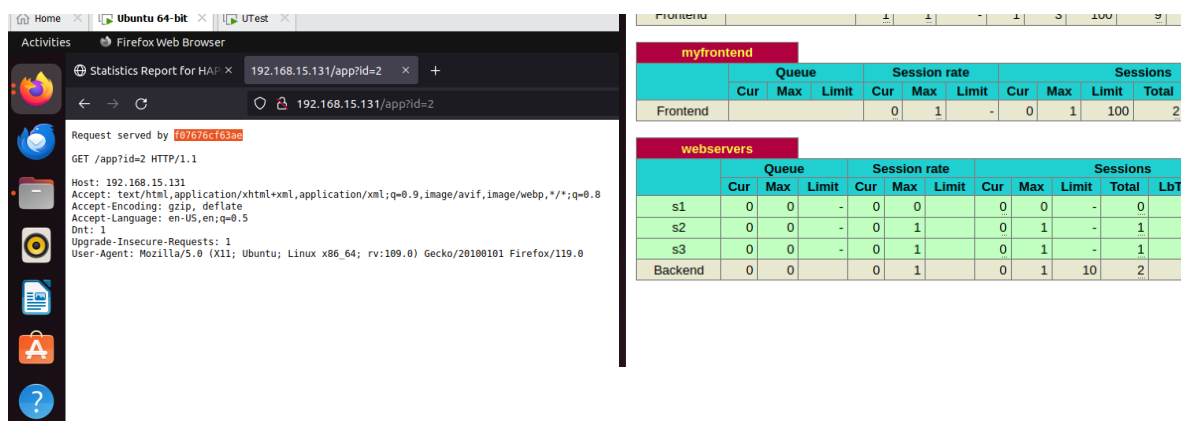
Home × Ubuntu 64-bit × UTest ×

Activities Firefox Web Browser

Statistics Report for HAP × 192.168.15.131/app?id=2 × +

192.168.15.131/app?id=2

Request served by f07676cf63ae

GET /app?id=2 HTTP/1.1

Host: 192.168.15.131
Accept: text/html,application/xhtml+xml,application/xml;q=0.9,image/avif,image/webp,*/*;q=0.8
Accept-Encoding: gzip, deflate
Accept-Language: en-US,en;q=0.5
Dnt: 1
Upgrade-Insecure-Requests: 1
User-Agent: Mozilla/5.0 (X11; Ubuntu; Linux x86_64; rv:109.0) Gecko/20100101 Firefox/119.0

| Frontend | | 1 | 1 | - | 1 | 3 | 100 | 9 |
|---|---|---|---|---|---|---|---|---|

myfrontend

| | Queue | | | Session rate | | | Sessions | | | |
|---|---|---|---|---|---|---|---|---|---|---|
| | Cur | Max | Limit | Cur | Max | Limit | Cur | Max | Limit | Total |
| Frontend | | | | 0 | 1 | - | 0 | 1 | 100 | 2 |

webservers

| | Queue | | | Session rate | | | Sessions | | | | |
|---|---|---|---|---|---|---|---|---|---|---|---|
| | Cur | Max | Limit | Cur | Max | Limit | Cur | Max | Limit | Total | LbT |
| s1 | 0 | 0 | - | 0 | 0 | | 0 | 0 | - | 0 | |
| s2 | 0 | 0 | - | 0 | 1 | | 0 | 1 | - | 1 | |
| s3 | 0 | 0 | - | 0 | 1 | | 0 | 1 | - | 1 | |
| Backend | 0 | 0 | | 0 | 1 | | 0 | 1 | 10 | 2 | |